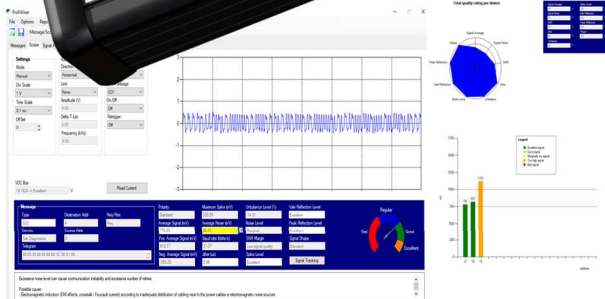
ProfiWave

File Options Reports

Message/Sco

Message Scope Signal

Settings

Mode

Manual

Div Scale

1 V

Time Scale

0.1 ms

Offset

0

Direction

Horizontal

Line

None

Amplitude (V)

Delta T (us)

Frequency (kHz)

0.00

Trigger

On/Off

Off

Retrigger

Off

VDC Bus

Read Current

Message

Type

Destination Addr

Req Files

Service

Source Addr

Telegram

Polarity

Standard

Average Signal (mV)

Pos. Average Signal (mV)

Neg. Average Signal (mV)

Maximum Spike (mV)

Average Noise (mV)

Baud rate (kbits/s)

Jitter (us)

Unbalance Level (%)

Noise Level

SNR Margin

Spike Level

Excellent

Vale Reflection Level

Peak Reflection Level

Signal Shape

Signal Tracking

Regular

Good

Excellent

Excessive noise level can cause communication instability and excessive number of retries.

Possible cause:

- Electromagnetic induction (EMI effects, crosstalk / Foucault current) according to inadequate distribution of cabling near to the power cables or electromagnetic noise sources

Total quality rating per device

Signal Average

Maximum Spike

Noise

Peak Reflection

Vale Reflection

Spike Level

Unbalance

Legend

Excellent signal

Good signal

Regular signal

Too high signal

Bad signal

1100